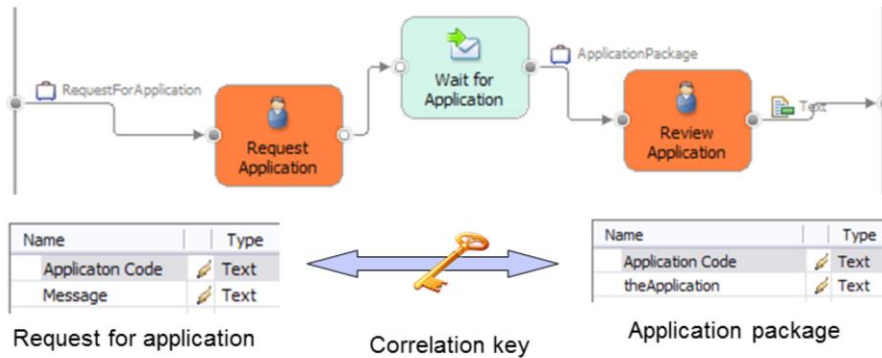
RequestForApplication

Request Application

Wait for Application

ApplicationPackage

Review Application

Text

| Name | | Type |
|---|---|---|
| Applicaton Code | | Text |
| Message | | Text |

Request for application

Correlation key

| Name | | Type |
|---|---|---|
| Application Code | | Text |
| theApplication | | Text |

Application package